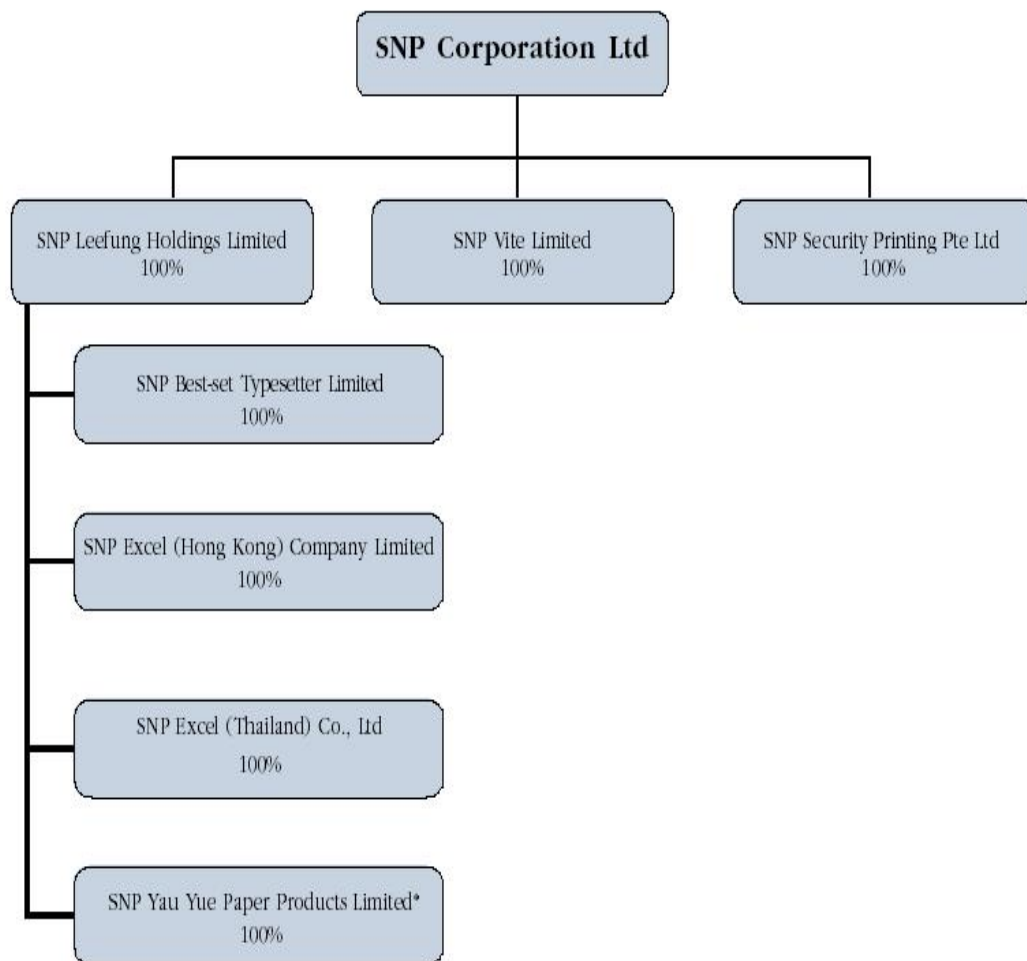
SNP Corporation Ltd

SNP Leefung Holdings Limited
100%

SNP Vite Limited
100%

SNP Security Printing Pte Ltd
100%

SNP Best-set Typesetter Limited
100%

SNP Excel (Hong Kong) Company Limited
100%

SNP Excel (Thailand) Co., Ltd
100%

SNP Yau Yue Paper Products Limited*
100%